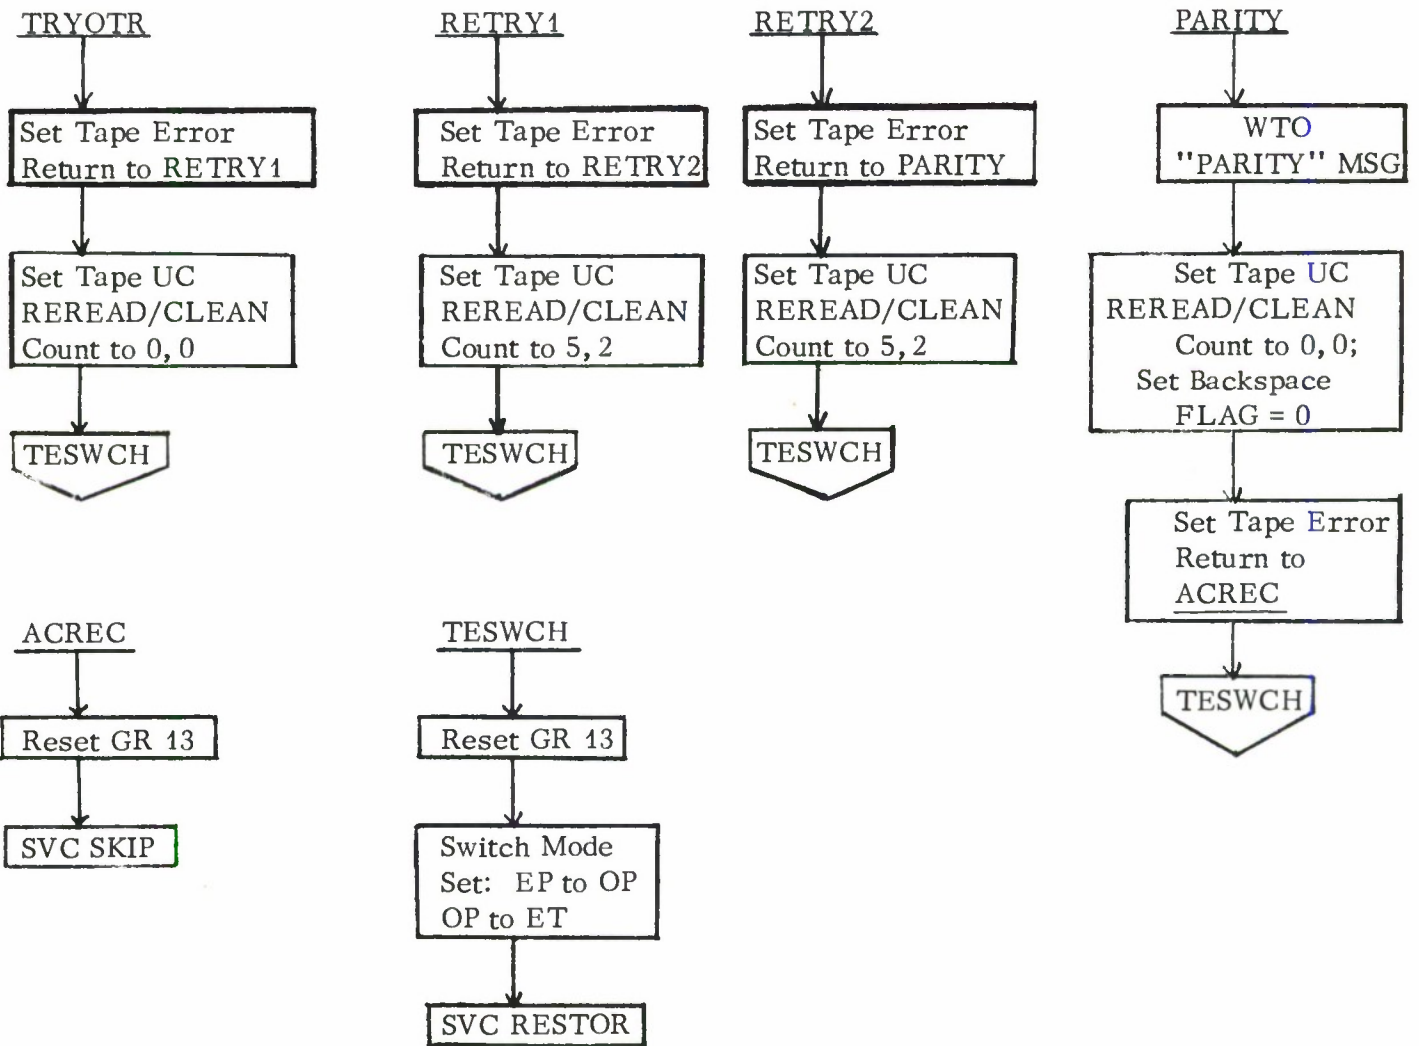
TRYOTR

Set Tape Error
Return to RETRY1

Set Tape UC
REREAD/CLEAN
Count to 0, 0

TESWCH

RETRY1

Set Tape Error
Return to RETRY2

Set Tape UC
REREAD/CLEAN
Count to 5, 2

TESWCH

RETRY2

Set Tape Error
Return to PARITY

Set Tape UC
REREAD/CLEAN
Count to 5, 2

TESWCH

PARITY

WTO
"PARITY" MSG

Set Tape UC
REREAD/CLEAN
Count to 0, 0;
Set Backspace
FLAG = 0

Set Tape Error
Return to
ACREC

TESWCH

ACREC

Reset GR 13

SVC SKIP

TESWCH

Reset GR 13

Switch Mode
Set: EP to OP
OP to ET

SVC RESTOR